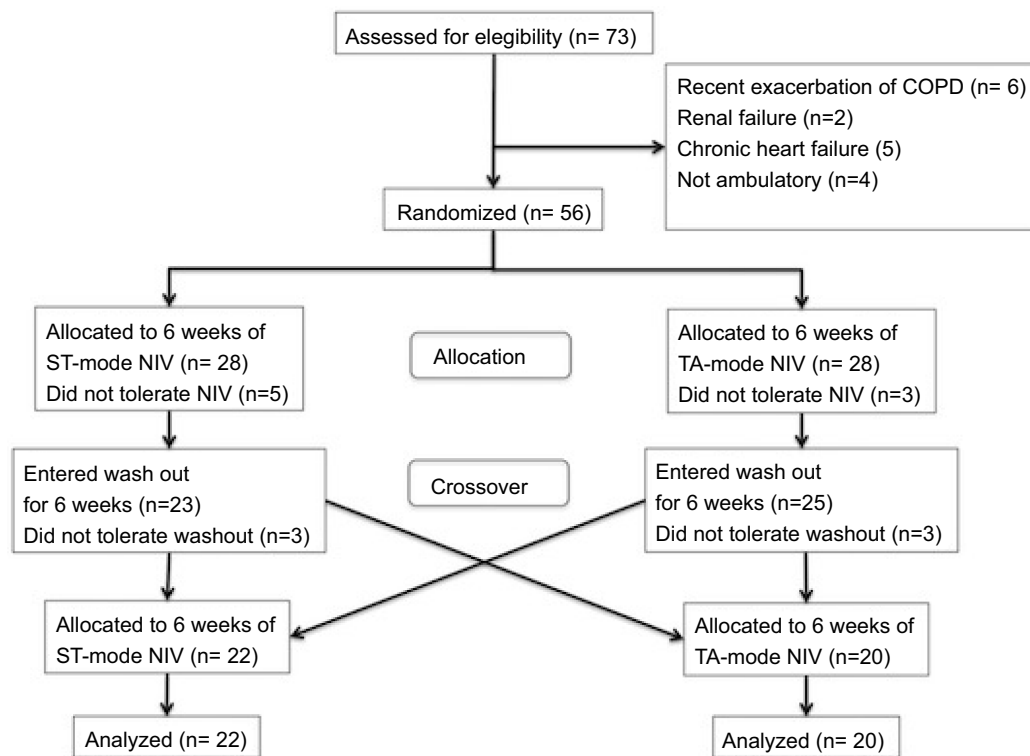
Assessed for elegibility (n= 73)

Recent exacerbation of COPD (n= 6)
Renal failure (n=2)
Chronic heart failure (5)
Not ambulatory (n=4)

Randomized (n= 56)

Allocated to 6 weeks of ST-mode NIV (n= 28)
Did not tolerate NIV (n=5)

Allocation

Allocated to 6 weeks of TA-mode NIV (n= 28)
Did not tolerate NIV (n=3)

Entered wash out for 6 weeks (n=23)
Did not tolerate washout (n=3)

Crossover

Entered wash out for 6 weeks (n=25)
Did not tolerate washout (n=3)

Allocated to 6 weeks of ST-mode NIV (n= 22)

Allocated to 6 weeks of TA-mode NIV (n=20)

Analyzed (n= 22)

Analyzed (n= 20)